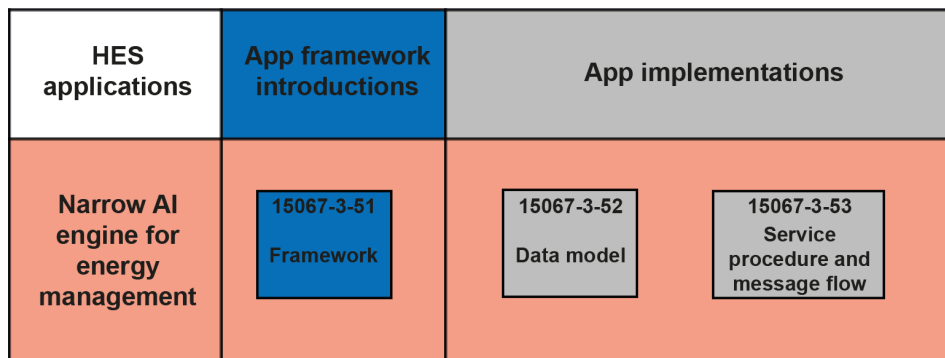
| HES applications | App framework introductions | App implementations |
|---|---|---|
| Narrow AI engine for energy management | 15067-3-51 Framework | 15067-3-52 Data model; 15067-3-53 Service procedure and message flow |